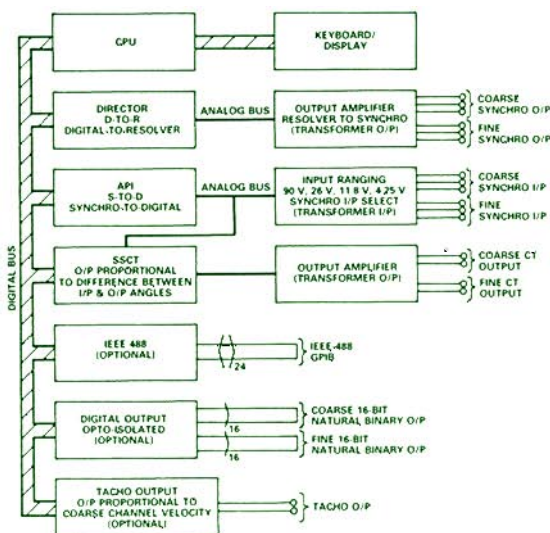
CPU

KEYBOARD/ DISPLAY

DIGITAL BUS

DIRECTOR D-TO-R DIGITAL-TO-RESOLVER

ANALOG BUS

OUTPUT AMPLIFIER RESOLVER TO SYNCHRO (TRANSFORMER O/P)

COARSE SYNCHRO O/P

FINE SYNCHRO O/P

API S-TO-D SYNCHRO-TO-DIGITAL

ANALOG BUS

INPUT RANGING 90 V, 26 V, 11.8 V, 4.25 V SYNCHRO I/P SELECT (TRANSFORMER I/P)

COARSE SYNCHRO I/P

FINE SYNCHRO I/P

SSCT O/P PROPORTIONAL TO DIFFERENCE BETWEEN I/P & O/P ANGLES

OUTPUT AMPLIFIER (TRANSFORMER O/P)

COARSE CT OUTPUT

FINE CT OUTPUT

IEEE 488 (OPTIONAL)

24

IEEE-488 GPIB

DIGITAL OUTPUT OPTO-ISOLATED (OPTIONAL)

16

COARSE 16-BIT NATURAL BINARY O/P

16

FINE 16-BIT NATURAL BINARY O/P

TACHO OUTPUT O/P PROPORTIONAL TO COARSE CHANNEL VELOCITY (OPTIONAL)

TACHO O/P